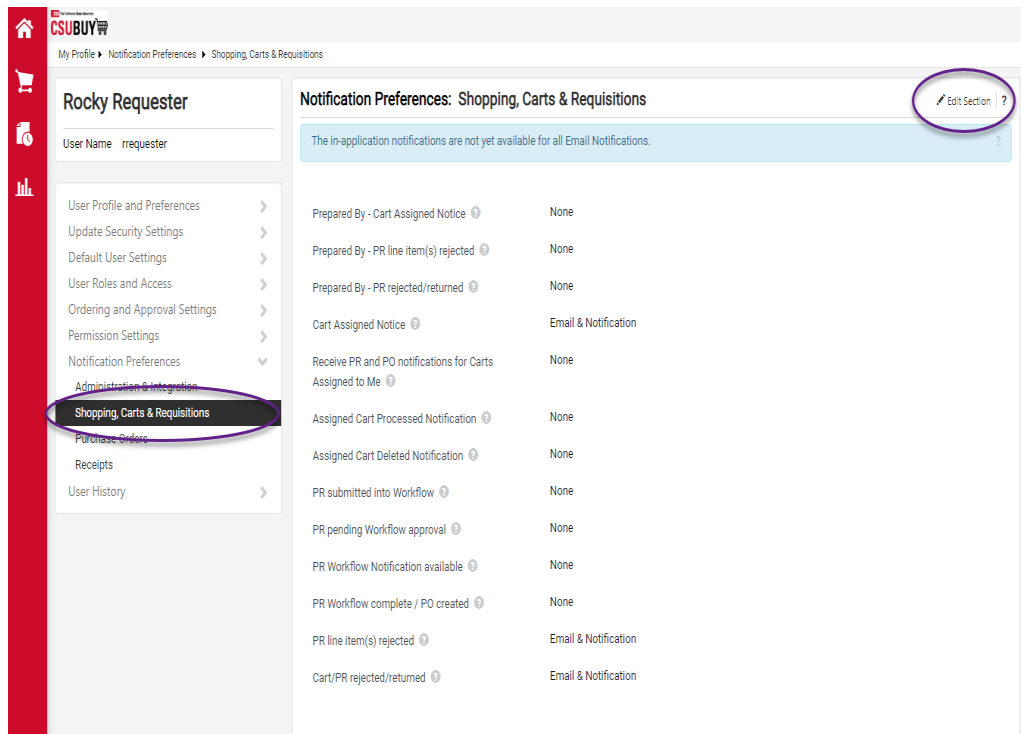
The California State University
CSUBUY

My Profile ▸ Notification Preferences ▸ Shopping, Carts & Requisitions

Rocky Requester

User Name rrequester

User Profile and Preferences
Update Security Settings
Default User Settings
User Roles and Access
Ordering and Approval Settings
Permission Settings
Notification Preferences
Administration & Integration
Shopping, Carts & Requisitions
Purchase Orders
Receipts
User History

Notification Preferences: Shopping, Carts & Requisitions

Edit Section ?

The in-application notifications are not yet available for all Email Notifications.

| | |
|---|---|
| Prepared By - Cart Assigned Notice | None |
| Prepared By - PR line item(s) rejected | None |
| Prepared By - PR rejected/returned | None |
| Cart Assigned Notice | Email & Notification |
| Receive PR and PO notifications for Carts Assigned to Me | None |
| Assigned Cart Processed Notification | None |
| Assigned Cart Deleted Notification | None |
| PR submitted into Workflow | None |
| PR pending Workflow approval | None |
| PR Workflow Notification available | None |
| PR Workflow complete / PO created | None |
| PR line item(s) rejected | Email & Notification |
| Cart/PR rejected/returned | Email & Notification |